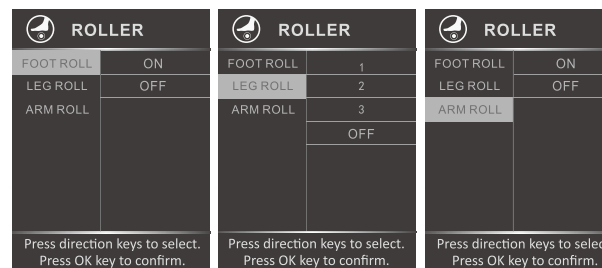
ROLLER

FOOT ROLL
LEG ROLL
ARM ROLL

ON
OFF

Press direction keys to select.
Press OK key to confirm.

ROLLER

FOOT ROLL
LEG ROLL
ARM ROLL

1
2
3
OFF

Press direction keys to select.
Press OK key to confirm.

ROLLER

FOOT ROLL
LEG ROLL
ARM ROLL

ON
OFF

Press direction keys to selec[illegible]
Press OK key to confirm.